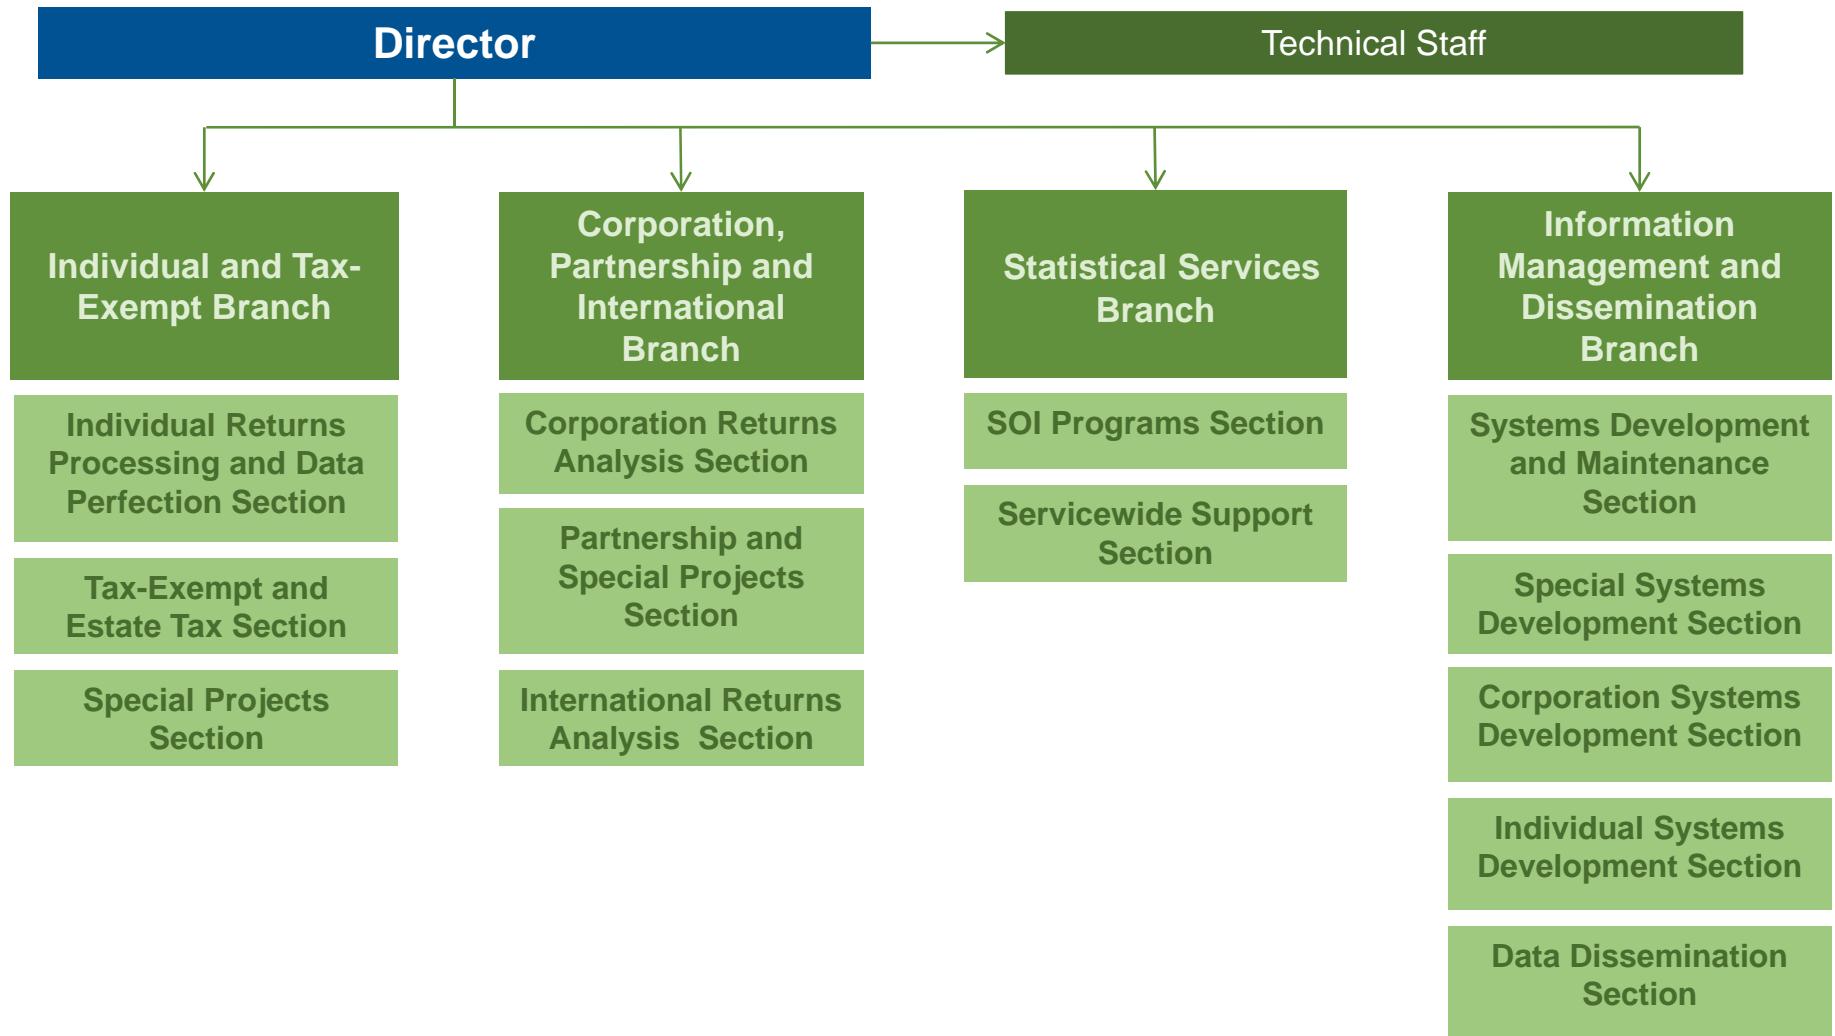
Director

Technical Staff

Individual and Tax-Exempt Branch

Individual Returns Processing and Data Perfection Section

Tax-Exempt and Estate Tax Section

Special Projects Section

Corporation, Partnership and International Branch

Corporation Returns Analysis Section

Partnership and Special Projects Section

International Returns Analysis Section

Statistical Services Branch

SOI Programs Section

Servicewide Support Section

Information Management and Dissemination Branch

Systems Development and Maintenance Section

Special Systems Development Section

Corporation Systems Development Section

Individual Systems Development Section

Data Dissemination Section